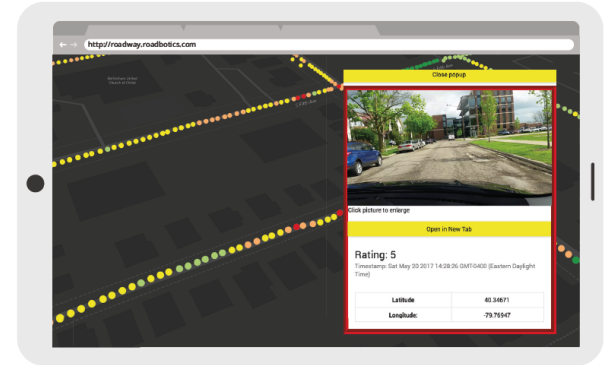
http://roadway.roadbotics.com

Bethlehem United Church of Christ

Close popup

Click picture to enlarge

Open in New Tab

Rating: 5

Timestamp: Sat May 20 2017 14:28:26 GMT-0400 (Eastern Daylight Time)

| Latitude | 40.34671 |
|---|---|
| Longitude: | -79.79547 |